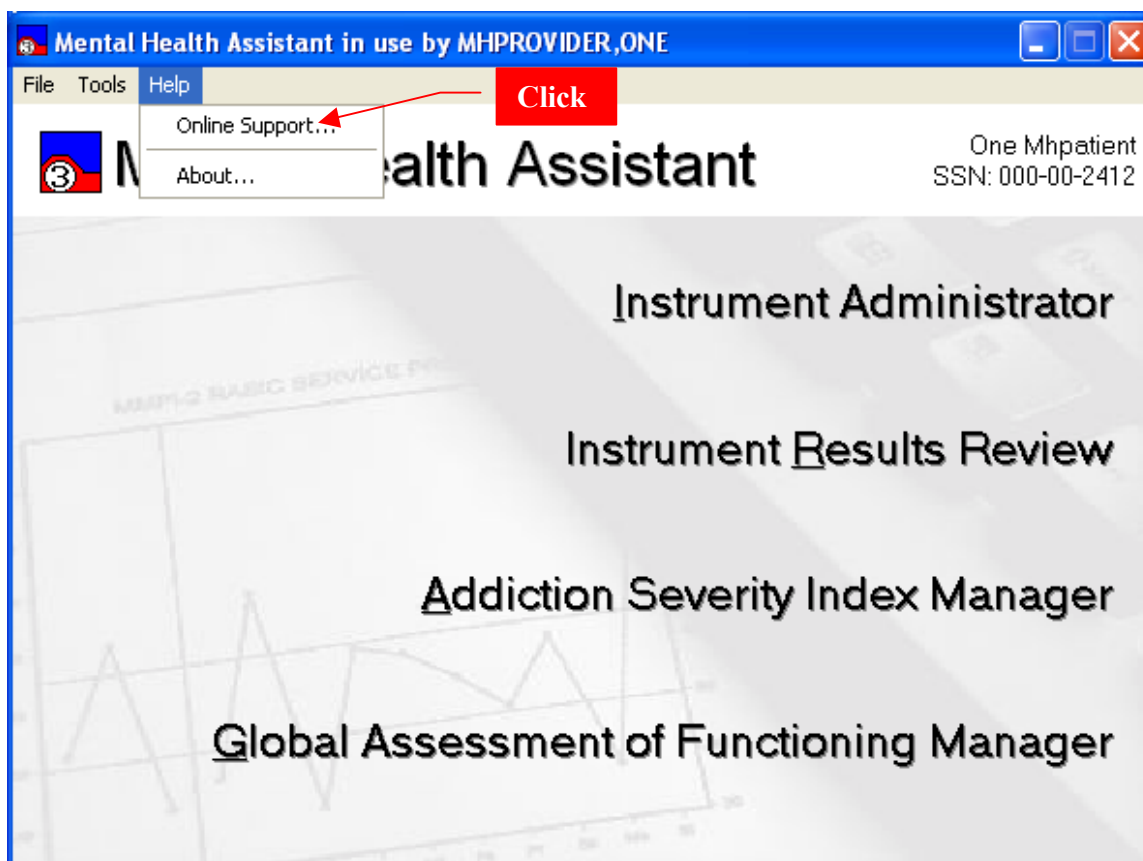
Mental Health Assistant in use by MHPROVIDER,ONE

File Tools Help

Online Support...

About...

Click

M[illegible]ealth Assistant

One Mhpatient
SSN: 000-00-2412

Instrument Administrator

Instrument Results Review

Addiction Severity Index Manager

Global Assessment of Functioning Manager